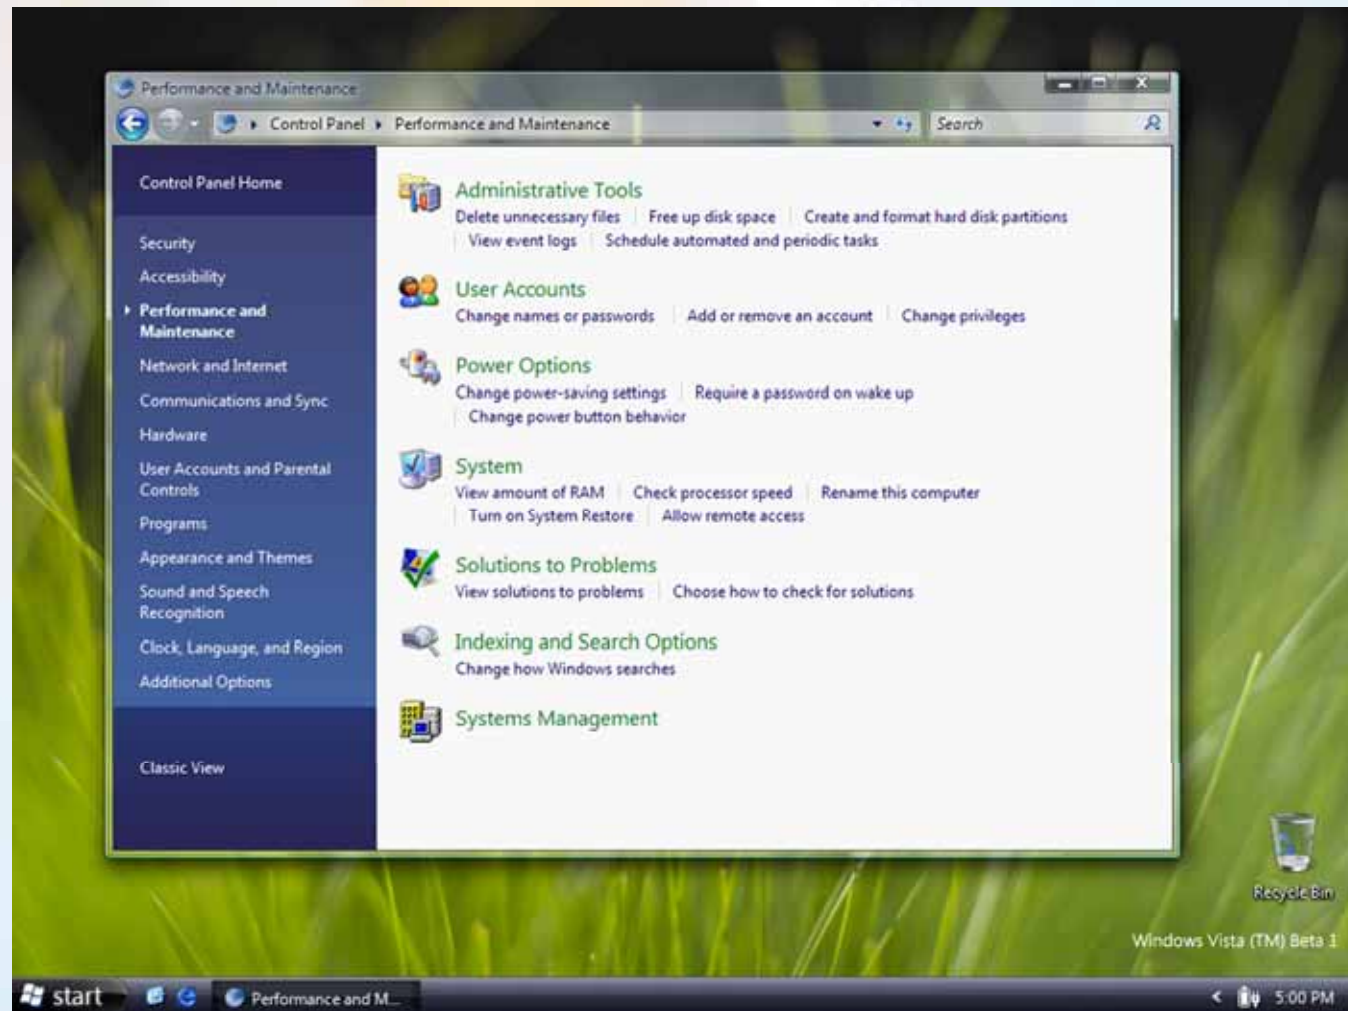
Performance and Maintenance

Control Panel ▸ Performance and Maintenance

Search

Control Panel Home

Security

Accessibility

Performance and Maintenance

Network and Internet

Communications and Sync

Hardware

User Accounts and Parental Controls

Programs

Appearance and Themes

Sound and Speech Recognition

Clock, Language, and Region

Additional Options

Classic View

Administrative Tools
Delete unnecessary files | Free up disk space | Create and format hard disk partitions | View event logs | Schedule automated and periodic tasks

User Accounts
Change names or passwords | Add or remove an account | Change privileges

Power Options
Change power-saving settings | Require a password on wake up | Change power button behavior

System
View amount of RAM | Check processor speed | Rename this computer | Turn on System Restore | Allow remote access

Solutions to Problems
View solutions to problems | Choose how to check for solutions

Indexing and Search Options
Change how Windows searches

Systems Management

Recycle Bin

Windows Vista (TM) Beta 1

start

Performance and M...

5:00 PM